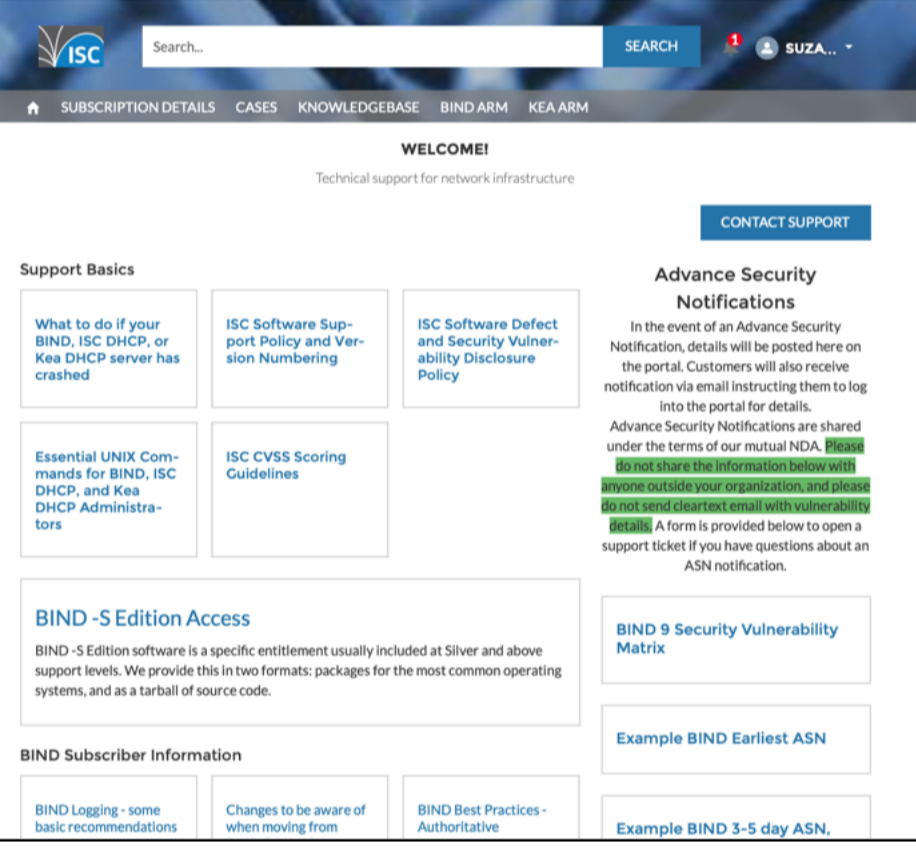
ISC

Search...

SEARCH

1

SUZA...

SUBSCRIPTION DETAILS CASES KNOWLEDGEBASE BIND ARM KEA ARM

WELCOME!

Technical support for network infrastructure

CONTACT SUPPORT

Support Basics

What to do if your BIND, ISC DHCP, or Kea DHCP server has crashed

ISC Software Support Policy and Version Numbering

ISC Software Defect and Security Vulnerability Disclosure Policy

Essential UNIX Commands for BIND, ISC DHCP, and Kea DHCP Administrators

ISC CVSS Scoring Guidelines

BIND -S Edition Access

BIND -S Edition software is a specific entitlement usually included at Silver and above support levels. We provide this in two formats: packages for the most common operating systems, and as a tarball of source code.

BIND Subscriber Information

BIND Logging - some basic recommendations

Changes to be aware of when moving from

BIND Best Practices - Authoritative

Advance Security Notifications

In the event of an Advance Security Notification, details will be posted here on the portal. Customers will also receive notification via email instructing them to log into the portal for details.
Advance Security Notifications are shared under the terms of our mutual NDA. Please do not share the information below with anyone outside your organization, and please do not send cleartext email with vulnerability details. A form is provided below to open a support ticket if you have questions about an ASN notification.

BIND 9 Security Vulnerability Matrix

Example BIND Earliest ASN

Example BIND 3-5 day ASN,